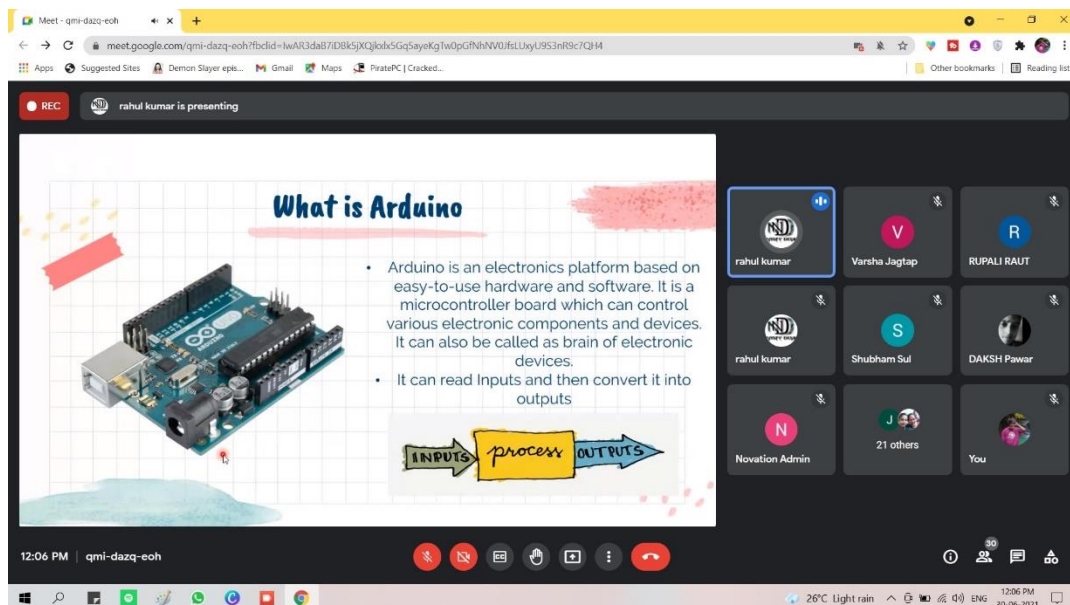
Meet - qmi-dazq-eoh

meet.google.com/qmi-dazq-eoh?fbclid=IwAR3daB7iDBk5jXQjkdx5Gq5ayeKgTw0pGfNhNV0JfsLUxyU9S3nR9c7QH4

Apps Suggested Sites Demon Slayer epis... Gmail Maps PiratePC | Cracked... Other bookmarks Reading list

REC

rahul kumar is presenting

What is Arduino

• Arduino is an electronics platform based on easy-to-use hardware and software. It is a microcontroller board which can control various electronic components and devices. It can also be called as brain of electronic devices.

• It can read Inputs and then convert it into outputs

INPUTS process OUTPUTS

rahul kumar

V
Varsha Jagtap

R
RUPALI RAUT

rahul kumar

S
Shubham Sul

DAKSH Pawar

N
Novation Admin

J
21 others

You

12:06 PM | qmi-dazq-eoh

30

26°C Light rain ENG 12:06 PM 30-06-2021